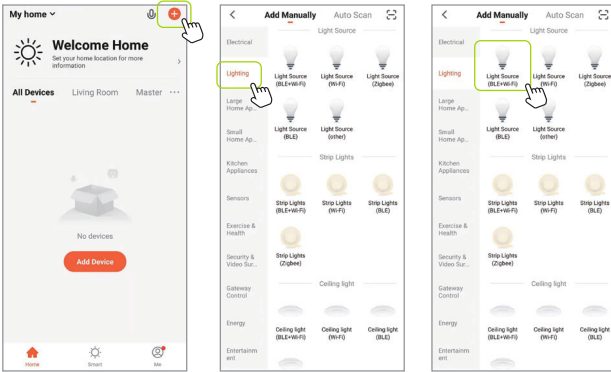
My home
Welcome Home
Set your home location for more information
All Devices Living Room Master ···
No devices
Add Device
Home Smart Me

Add Manually Auto Scan
Electrical
Lighting
Large Home Ap...
Small Home Ap...
Kitchen Appliances
Sensors
Exercise & Health
Security & Video Sur...
Gateway Control
Energy
Entertainment
Light Source
Light Source (BLE+Wi-Fi)
Light Source (Wi-Fi)
Light Source (Zigbee)
Light Source (BLE)
Light Source (other)
Strip Lights
Strip Lights (BLE+Wi-Fi)
Strip Lights (Wi-Fi)
Strip Lights (BLE)
Strip Lights (Zigbee)
Ceiling light
Ceiling light (BLE+Wi-Fi)
Ceiling light (Wi-Fi)
Ceiling light (BLE)

Add Manually Auto Scan
Electrical
Lighting
Large Home Ap...
Small Home Ap...
Kitchen Appliances
Sensors
Exercise & Health
Security & Video Sur...
Gateway Control
Energy
Entertainment
Light Source
Light Source (BLE+Wi-Fi)
Light Source (Wi-Fi)
Light Source (Zigbee)
Light Source (BLE)
Light Source (other)
Strip Lights
Strip Lights (BLE+Wi-Fi)
Strip Lights (Wi-Fi)
Strip Lights (BLE)
Strip Lights (Zigbee)
Ceiling light
Ceiling light (BLE+Wi-Fi)
Ceiling light (Wi-Fi)
Ceiling light (BLE)